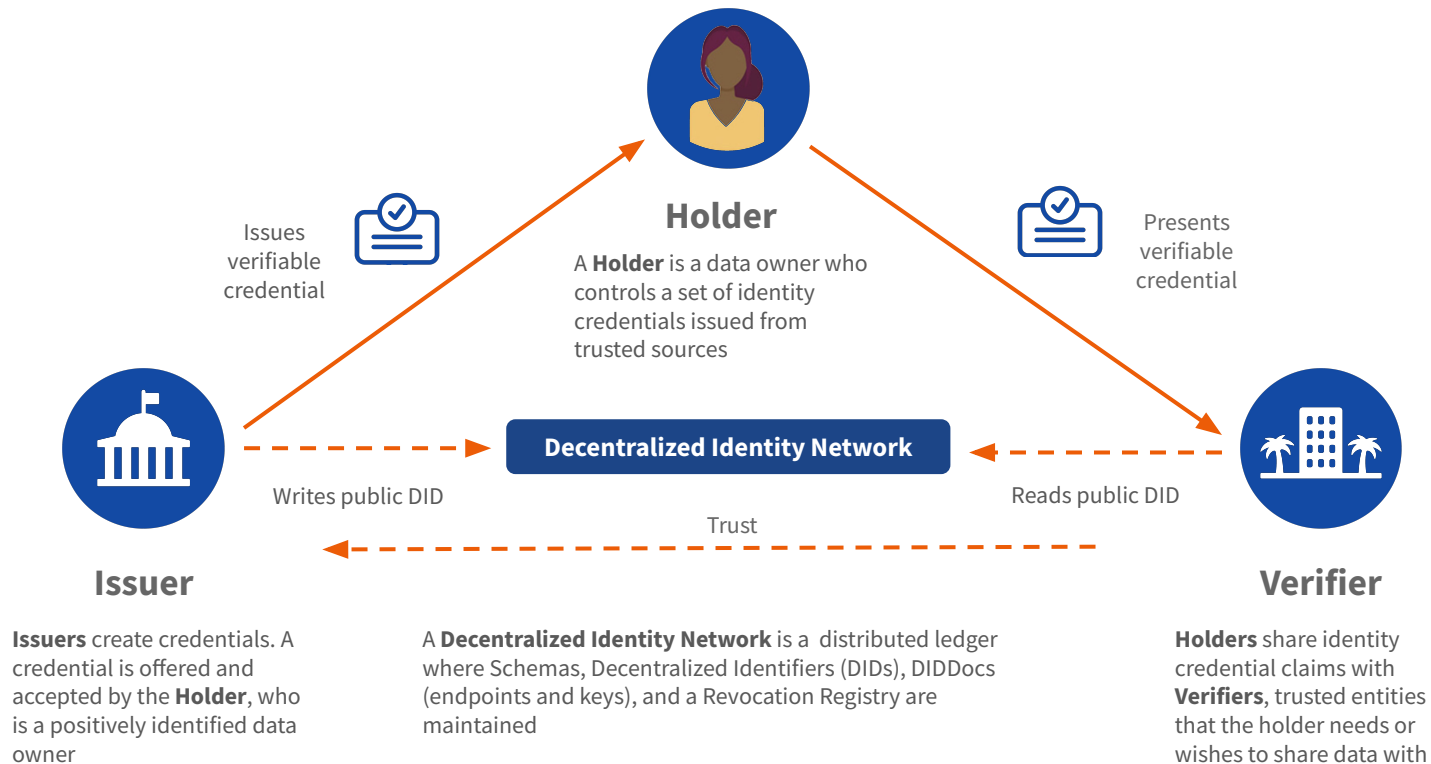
Holder

A **Holder** is a data owner who controls a set of identity credentials issued from trusted sources

Issues verifiable credential

Presents verifiable credential

Decentralized Identity Network

Writes public DID

Reads public DID

Trust

Issuer

Verifier

**Issuers** create credentials. A credential is offered and accepted by the **Holder**, who is a positively identified data owner

A **Decentralized Identity Network** is a distributed ledger where Schemas, Decentralized Identifiers (DIDs), DIDDocs (endpoints and keys), and a Revocation Registry are maintained

**Holders** share identity credential claims with **Verifiers**, trusted entities that the holder needs or wishes to share data with